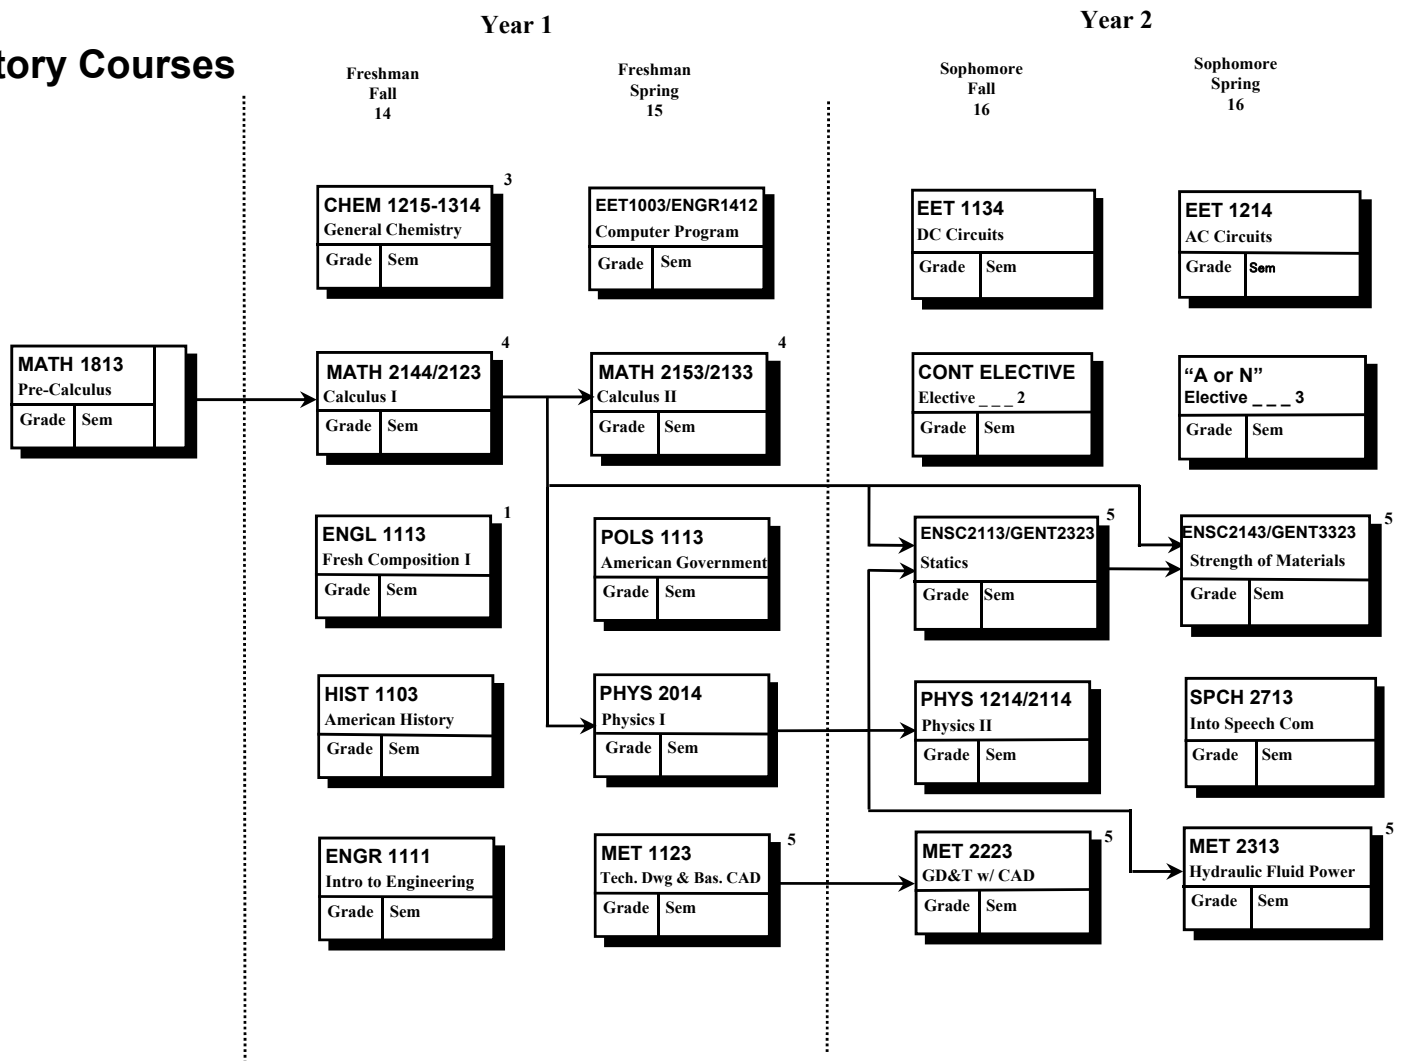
tory Courses

Year 1

Year 2

Freshman Fall 14

Freshman Spring 15

Sophomore Fall 16

Sophomore Spring 16

MATH 1813
Pre-Calculus
| Grade | Sem |
|---|---|

CHEM 1215-1314 3
General Chemistry
| Grade | Sem |
|---|---|

EET1003/ENGR1412
Computer Program
| Grade | Sem |
|---|---|

EET 1134
DC Circuits
| Grade | Sem |
|---|---|

EET 1214
AC Circuits
| Grade | Sem |
|---|---|

MATH 2144/2123 4
Calculus I
| Grade | Sem |
|---|---|

MATH 2153/2133 4
Calculus II
| Grade | Sem |
|---|---|

CONT ELECTIVE
Elective _ _ _ 2
| Grade | Sem |
|---|---|

"A or N"
Elective _ _ _ 3
| Grade | Sem |
|---|---|

ENGL 1113 1
Fresh Composition I
| Grade | Sem |
|---|---|

POLS 1113
American Government
| Grade | Sem |
|---|---|

ENSC2113/GENT2323 5
Statics
| Grade | Sem |
|---|---|

ENSC2143/GENT3323 5
Strength of Materials
| Grade | Sem |
|---|---|

HIST 1103
American History
| Grade | Sem |
|---|---|

PHYS 2014
Physics I
| Grade | Sem |
|---|---|

PHYS 1214/2114
Physics II
| Grade | Sem |
|---|---|

SPCH 2713
Into Speech Com
| Grade | Sem |
|---|---|

ENGR 1111
Intro to Engineering
| Grade | Sem |
|---|---|

MET 1123 5
Tech. Dwg & Bas. CAD
| Grade | Sem |
|---|---|

MET 2223 5
GD&T w/ CAD
| Grade | Sem |
|---|---|

MET 2313 5
Hydraulic Fluid Power
| Grade | Sem |
|---|---|